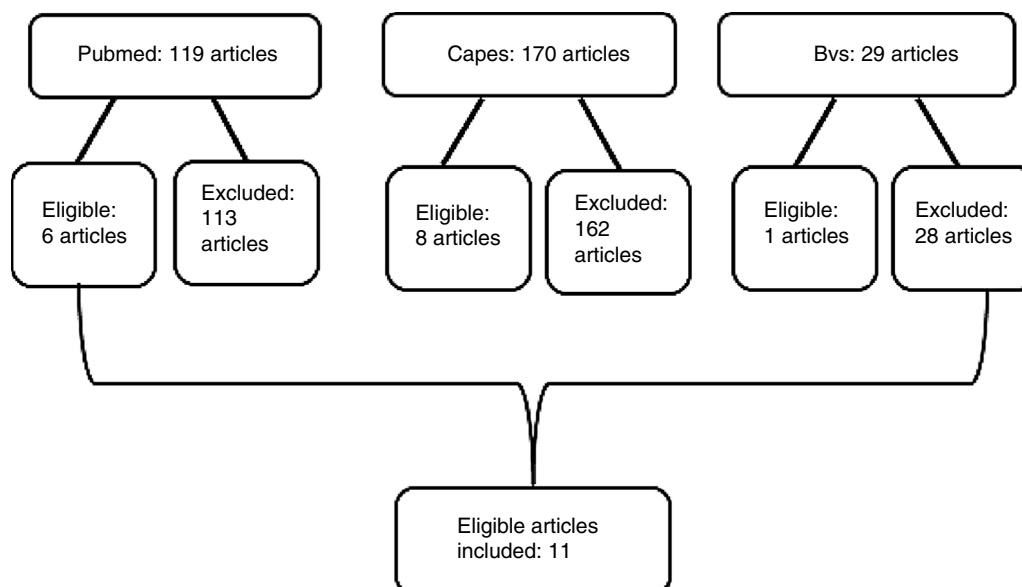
Pubmed: 119 articles

Eligible: 6 articles

Excluded: 113 articles

Capes: 170 articles

Eligible: 8 articles

Excluded: 162 articles

Bvs: 29 articles

Eligible: 1 articles

Excluded: 28 articles

Eligible articles included: 11